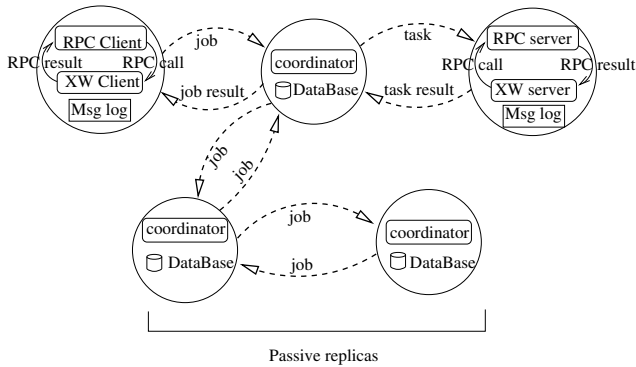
RPC Client
RPC result
RPC call
XW Client
Msg log
job
job result
coordinator
DataBase
task
task result
RPC server
RPC call
RPC result
XW server
Msg log
job
job
coordinator
DataBase
job
job
coordinator
DataBase
Passive replicas